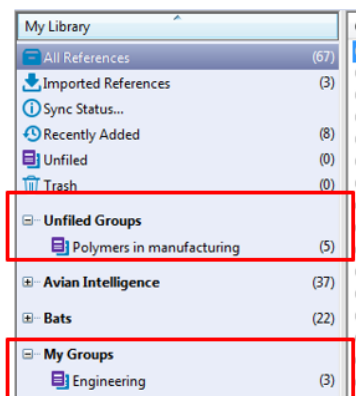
My Library

All References (67)
Imported References (3)
Sync Status...
Recently Added (8)
Unfiled (0)
Trash (0)

Unfiled Groups
Polymers in manufacturing (5)

Avian Intelligence (37)

Bats (22)

My Groups
Engineering (3)